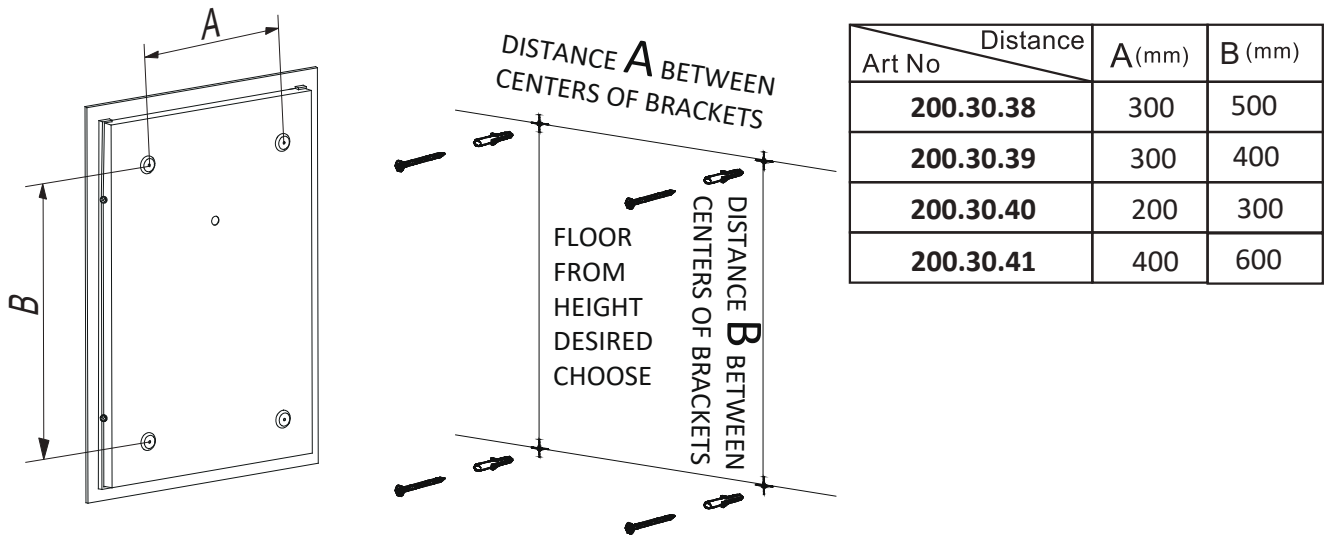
A

B

DISTANCE A BETWEEN CENTERS OF BRACKETS

FLOOR
FROM
HEIGHT
DESIRED
CHOOSE

DISTANCE B BETWEEN CENTERS OF BRACKETS

| Distance / Art No | A(mm) | B (mm) |
|---|---|---|
| **200.30.38** | 300 | 500 |
| **200.30.39** | 300 | 400 |
| **200.30.40** | 200 | 300 |
| **200.30.41** | 400 | 600 |